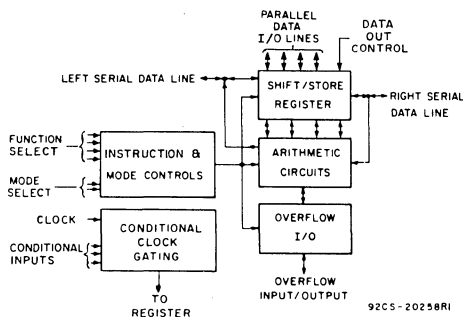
PARALLEL DATA I/O LINES

DATA OUT CONTROL

LEFT SERIAL DATA LINE

SHIFT/STORE REGISTER

RIGHT SERIAL DATA LINE

FUNCTION SELECT

INSTRUCTION & MODE CONTROLS

MODE SELECT

ARITHMETIC CIRCUITS

OVERFLOW I/O

CLOCK

CONDITIONAL INPUTS

CONDITIONAL CLOCK GATING

TO REGISTER

OVERFLOW INPUT/OUTPUT

92CS-20258R1